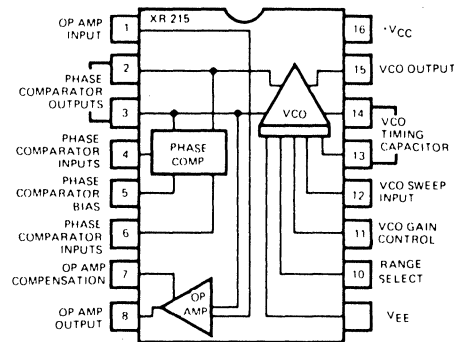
XR 215

OP AMP INPUT 1
PHASE COMPARATOR OUTPUTS 2
3
PHASE COMPARATOR INPUTS 4
PHASE COMPARATOR BIAS 5
PHASE COMPARATOR INPUTS 6
OP AMP COMPENSATION 7
OP AMP OUTPUT 8

16 $+V_{CC}$
15 VCO OUTPUT
14 VCO TIMING
13 CAPACITOR
12 VCO SWEEP INPUT
11 VCO GAIN CONTROL
10 RANGE SELECT
9 $V_{EE}$

PHASE COMP
VCO
OP AMP